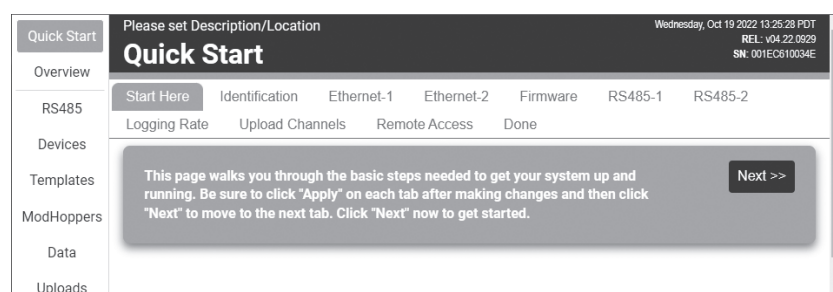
Quick Start
Overview
RS485
Devices
Templates
ModHoppers
Data
Uploads

Please set Description/Location
Quick Start

Wednesday, Oct 19 2022 13:25:28 PDT
REL: v04.22.0929
SN: 001EC610034E

Start Here Identification Ethernet-1 Ethernet-2 Firmware RS485-1 RS485-2
Logging Rate Upload Channels Remote Access Done

This page walks you through the basic steps needed to get your system up and running. Be sure to click "Apply" on each tab after making changes and then click "Next" to move to the next tab. Click "Next" now to get started.

Next >>